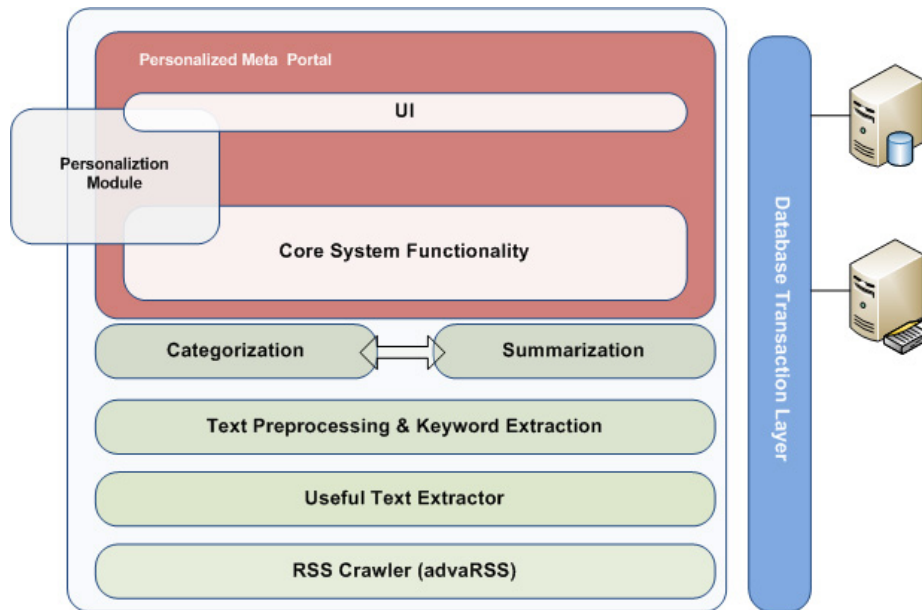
Personalized Meta Portal

UI

Personaliztion Module

Core System Functionality

Categorization

Summarization

Text Preprocessing & Keyword Extraction

Useful Text Extractor

RSS Crawler (advaRSS)

Database Transaction Layer